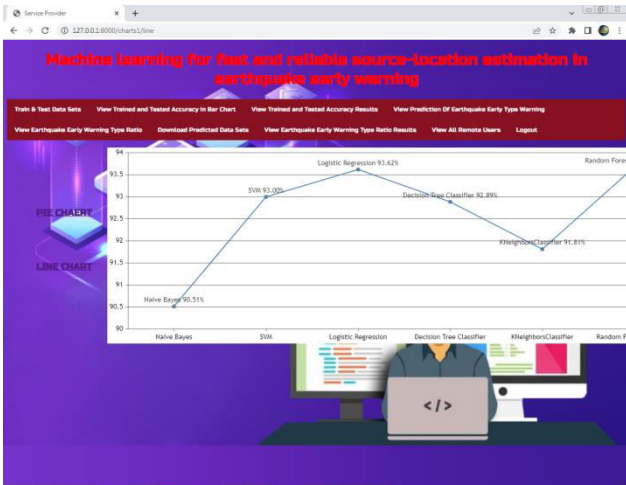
Service Provider × +

127.0.0.1:8000/charts1/line

Machine learning for fast and reliable source-location estimation in earthquake early warning

Train & Test Data Sets View Trained and Tested Accuracy in Bar Chart View Trained and Tested Accuracy Results View Prediction Of Earthquake Early Type Warning

View Earthquake Early Warning Type Ratio Download Predicted Data Sets View Earthquake Early Warning Type Ratio Results View All Remote Users Logout

PIE CHART

LINE CHART

94
93.5
93
92.5
92
91.5
91
90.5
90

Naive Bayes 90.51%
SVM 93.00%
Logistic Regression 93.62%
Decision Tree Classifier 92.89%
KNeighborsClassifier 91.81%
Random Fore

Naive Bayes SVM Logistic Regression Decision Tree Classifier KNeighborsClassifier Random F

</>